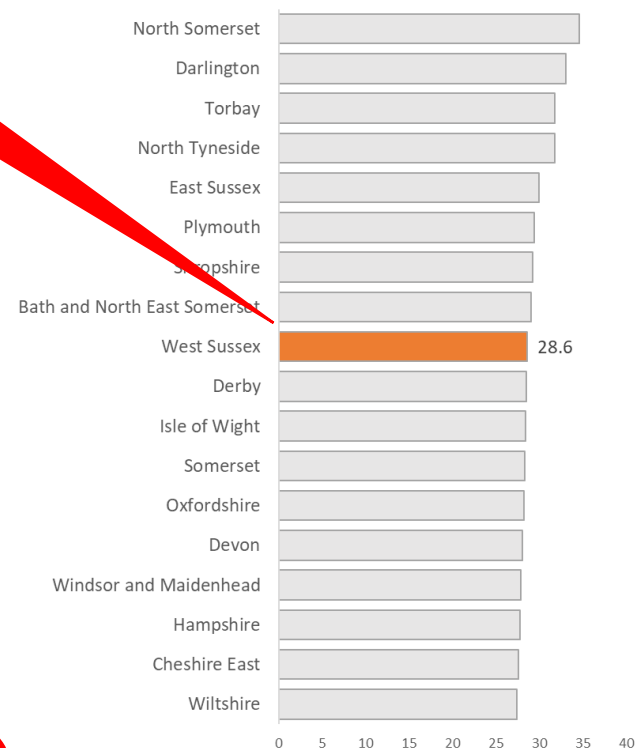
North Somerset
Darlington
Torbay
North Tyneside
East Sussex
Plymouth
Shropshire
Bath and North East Somerset
West Sussex
Derby
Isle of Wight
Somerset
Oxfordshire
Devon
Windsor and Maidenhead
Hampshire
Cheshire East
Wiltshire

28.6

0 5 10 15 20 25 30 35 40